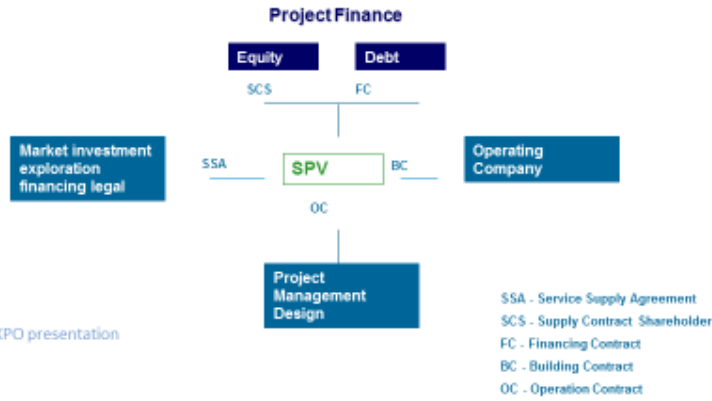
Project Finance

Equity

Debt

SCS

FC

Market investment exploration financing legal

SSA

SPV

BC

Operating Company

OC

Project Management Design

XPO presentation

SSA - Service Supply Agreement
SCS - Supply Contract Shareholder
FC - Financing Contract
BC - Building Contract
OC - Operation Contract